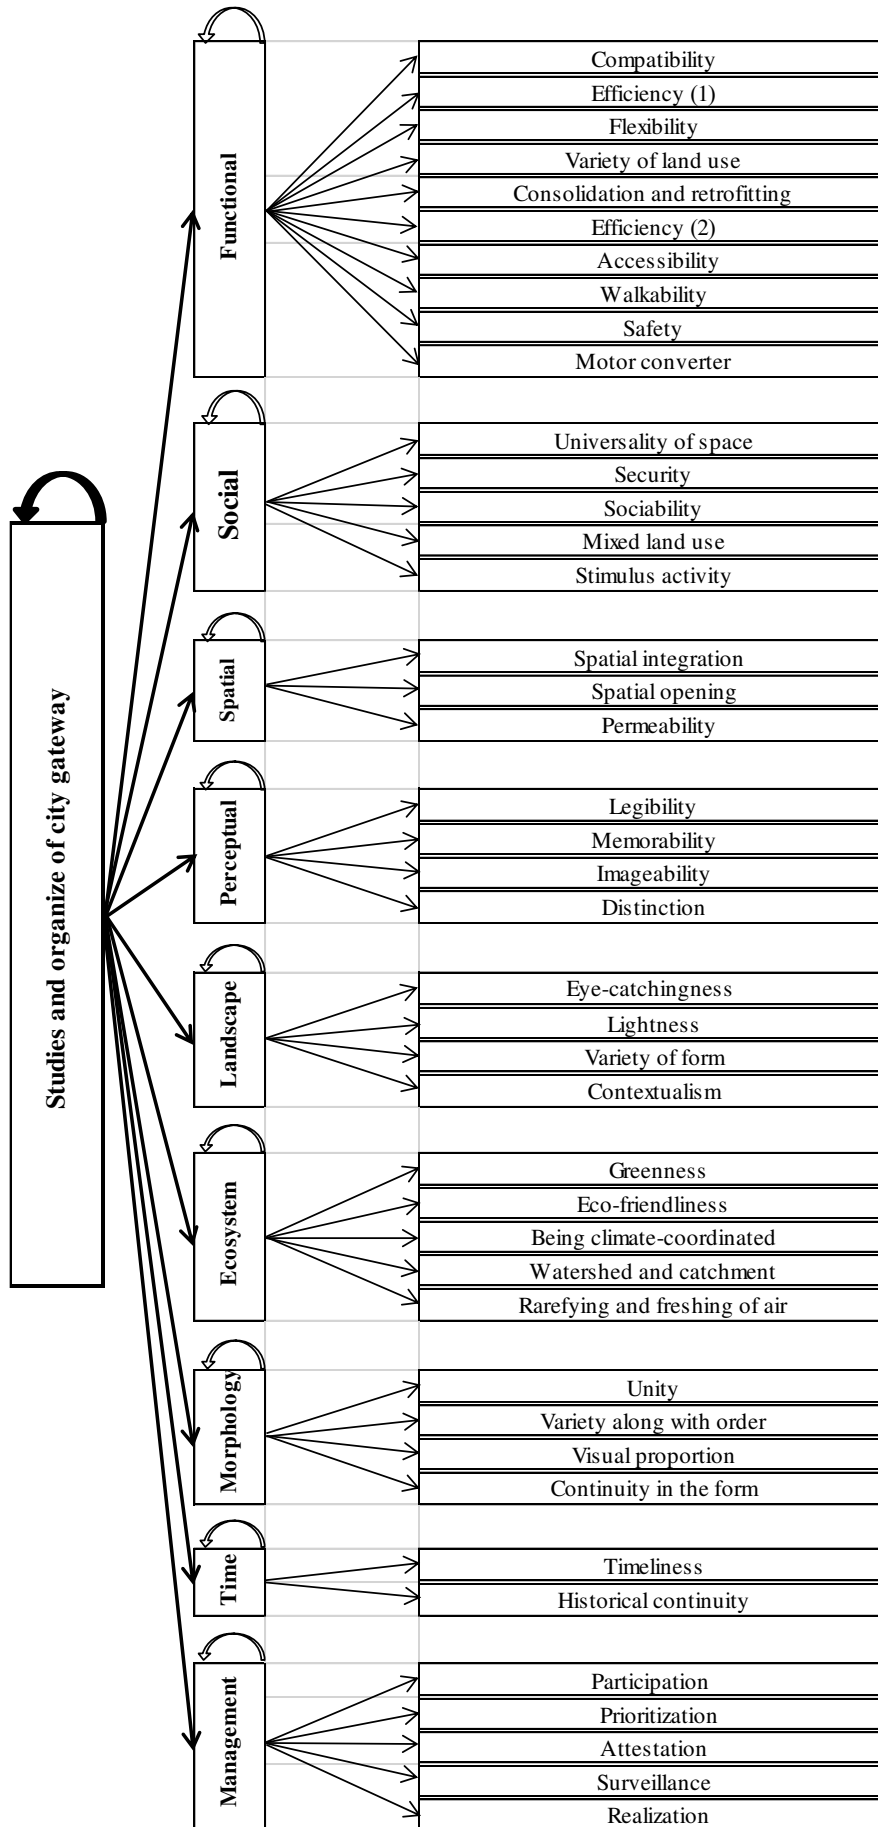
Studies and organize of city gateway

Functional
Compatibility
Efficiency (1)
Flexibility
Variety of land use
Consolidation and retrofitting
Efficiency (2)
Accessibility
Walkability
Safety
Motor converter

Social
Universality of space
Security
Sociability
Mixed land use
Stimulus activity

Spatial
Spatial integration
Spatial opening
Permeability

Perceptual
Legibility
Memorability
Imageability
Distinction

Landscape
Eye-catchingness
Lightness
Variety of form
Contextualism

Ecosystem
Greenness
Eco-friendliness
Being climate-coordinated
Watershed and catchment
Rarefying and freshing of air

Morphology
Unity
Variety along with order
Visual proportion
Continuity in the form

Time
Timeliness
Historical continuity

Management
Participation
Prioritization
Attestation
Surveillance
Realization